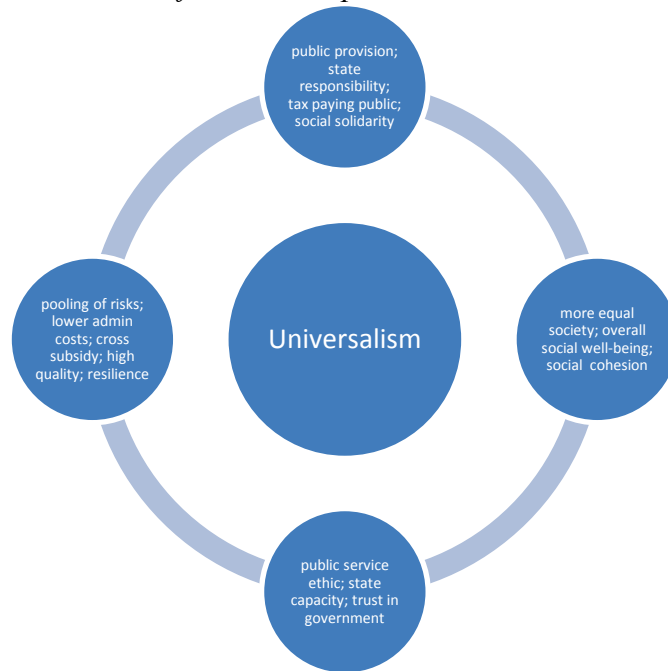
public provision; state responsibility; tax paying public; social solidarity

pooling of risks; lower admin costs; cross subsidy; high quality; resilience

Universalism

more equal society; overall social well-being; social cohesion

public service ethic; state capacity; trust in government